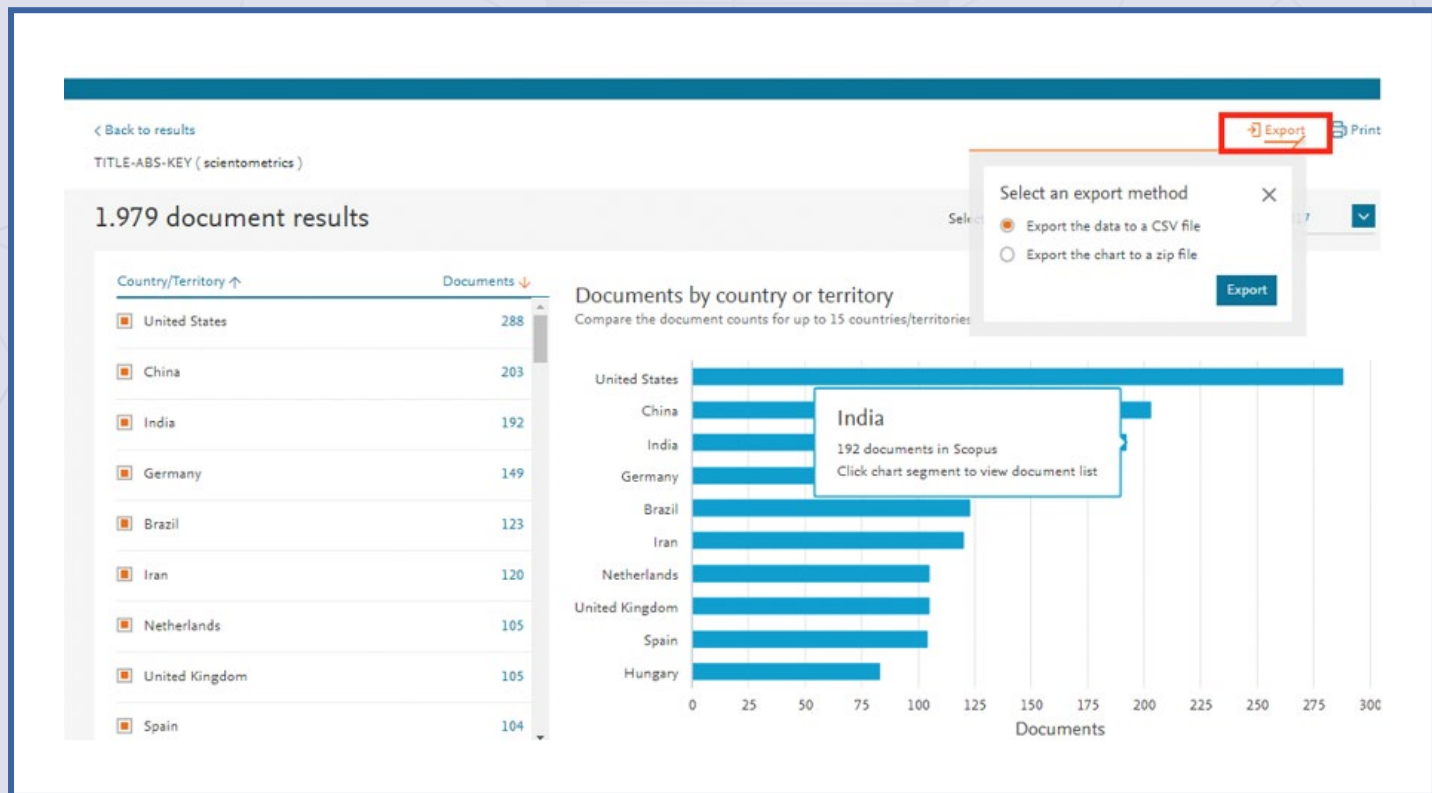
‹ Back to results

TITLE-ABS-KEY ( scientometrics )

Export  Print

1.979 document results

Sel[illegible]  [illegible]17

Select an export method

Export the data to a CSV file

Export the chart to a zip file

Export

| Country/Territory ↑ | Documents ↓ |
|---|---|
| United States | 288 |
| China | 203 |
| India | 192 |
| Germany | 149 |
| Brazil | 123 |
| Iran | 120 |
| Netherlands | 105 |
| United Kingdom | 105 |
| Spain | 104 |

Documents by country or territory

Compare the document counts for up to 15 countries/territories

United States
China
India
Germany
Brazil
Iran
Netherlands
United Kingdom
Spain
Hungary

India

192 documents in Scopus

Click chart segment to view document list

0 25 50 75 100 125 150 175 200 225 250 275 300

Documents